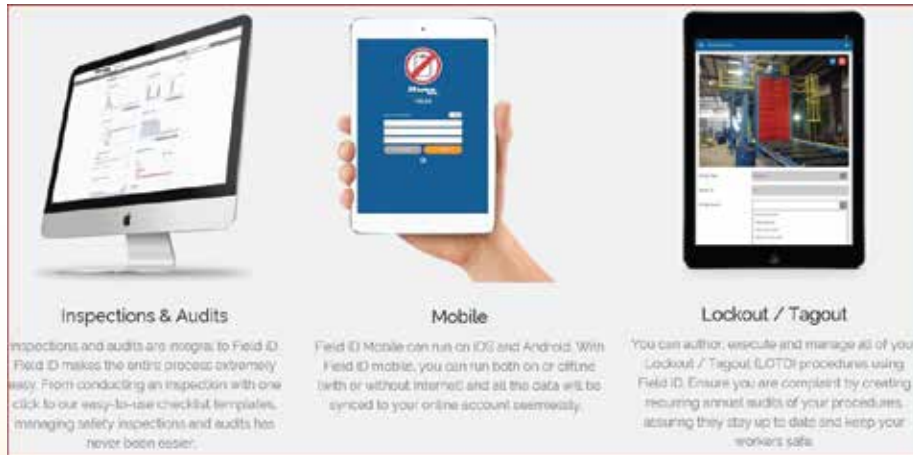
Inspections & Audits

Inspections and audits are integral to Field ID. Field ID makes the entire process extremely easy. From conducting an inspection with one click to our easy-to-use checklist templates, managing safety inspections and audits has never been easier.

Mobile

Field ID Mobile can run on iOS and Android. With Field ID mobile, you can run both on or offline (with or without internet) and all the data will be synced to your online account seamlessly.

Lockout / Tagout

You can author, execute and manage all of your Lockout / Tagout (LOTO) procedures using Field ID. Ensure you are compliant by creating recurring annual audits of your procedures, assuring they stay up to date and keep your workers safe.